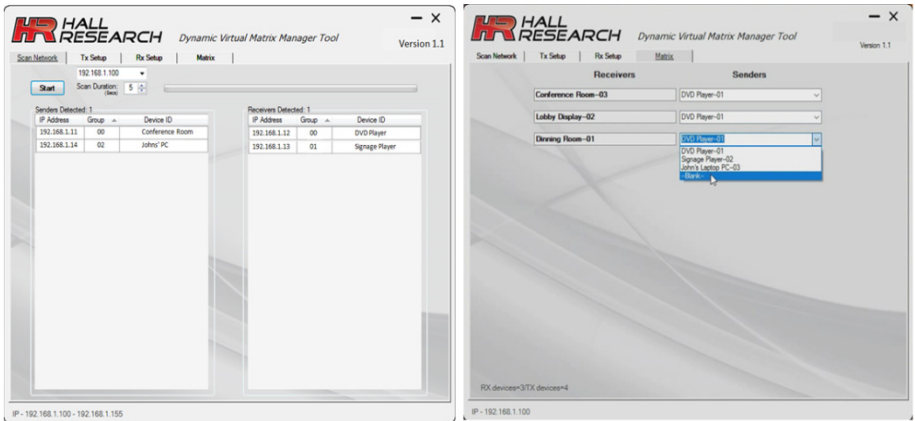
HR HALL RESEARCH Dynamic Virtual Matrix Manager Tool

— ×

Version 1.1

Scan Network | Tx Setup | Rx Setup | Matrix

192.168.1.100

Start

Scan Duration: (Secs) 5

Senders Detected: 1

| IP Address | Group | Device ID |
|---|---|---|
| 192.168.1.11 | 00 | Conference Room |
| 192.168.1.14 | 02 | Johns' PC |

Receivers Detected: 1

| IP Address | Group | Device ID |
|---|---|---|
| 192.168.1.12 | 00 | DVD Player |
| 192.168.1.13 | 01 | Signage Player |

IP - 192.168.1.100 - 192.168.1.155

HR HALL RESEARCH Dynamic Virtual Matrix Manager Tool

— ×

Version 1.1

Scan Network | Tx Setup | Rx Setup | Matrix

Receivers | Senders

Conference Room--03 | DVD Player--01

Lobby Display--02 | DVD Player--01

Dinning Room--01 | DVD Player--01

DVD Player--01
Signage Player--02
John's Laptop PC--03
-Blank-

RX devices=3/TX devices=4

IP - 192.168.1.100